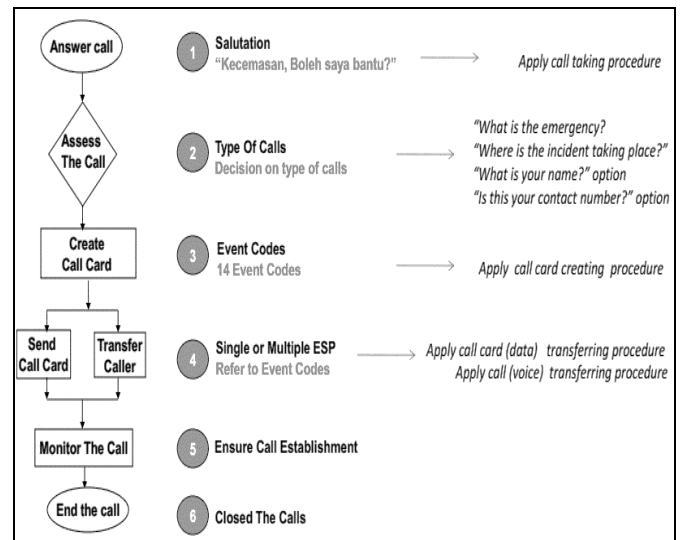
Answer call

Assess The Call

Create Call Card

Send Call Card

Transfer Caller

Monitor The Call

End the call

1 Salutation
"Kecemasan, Boleh saya bantu?"

Apply call taking procedure

2 Type Of Calls
Decision on type of calls

"What is the emergency?
"Where is the incident taking place?"
"What is your name?" option
"Is this your contact number?" option

3 Event Codes
14 Event Codes

Apply call card creating procedure

4 Single or Multiple ESP
Refer to Event Codes

Apply call card (data) transferring procedure
Apply call (voice) transferring procedure

5 Ensure Call Establishment

6 Closed The Calls